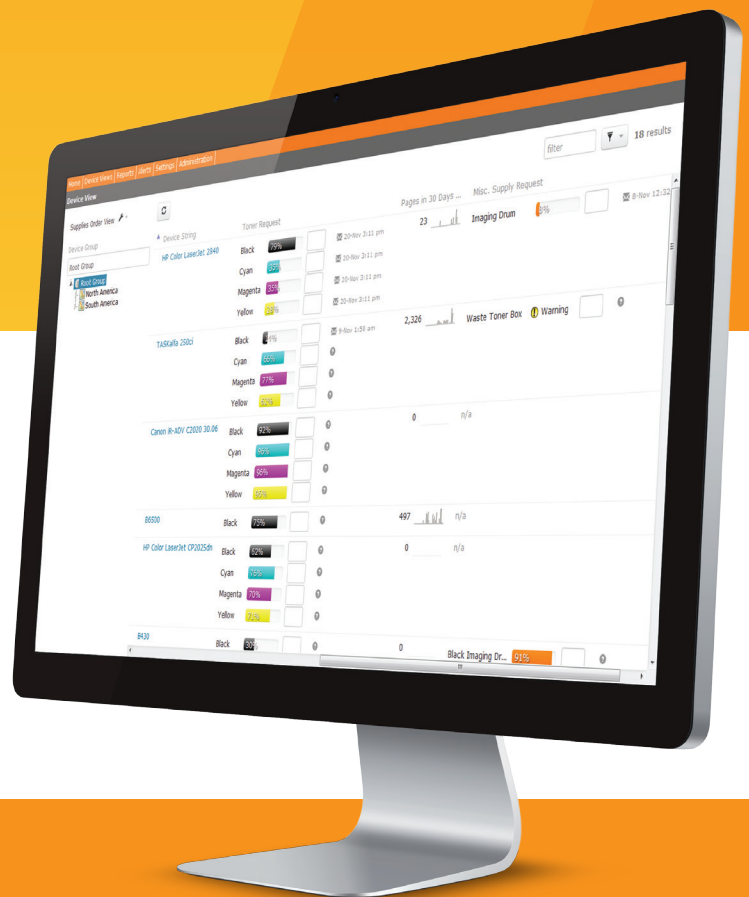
Home | Device Views | Reports | Alerts | Settings | Administration

Device View

filter

18 results

Supplies Order View

Device Group

Root Group

Root Group
North America
South America

Device String

Toner Request

Pages in 30 Days ...

Misc. Supply Request

HP Color LaserJet 2840

Black 79%
Cyan 35%
Magenta 35%
Yellow 25%

20-Nov 3:11 pm
20-Nov 3:11 pm
20-Nov 3:11 pm
20-Nov 3:11 pm

23

Imaging Drum 3%

8-Nov 12:32

TASKalfa 250ci

Black 4%
Cyan 65%
Magenta 77%
Yellow 61%

8-Nov 1:58 am

2,326

Waste Toner Box Warning

Canon iR-ADV C2020 30.06

Black 92%
Cyan 96%
Magenta 96%
Yellow 96%

0

n/a

B6500

Black 75%

497

n/a

HP Color LaserJet CP2025dn

Black 62%
Cyan 75%
Magenta 70%
Yellow 71%

0

n/a

B430

Black 30%

0

Black Imaging Dr... 91%